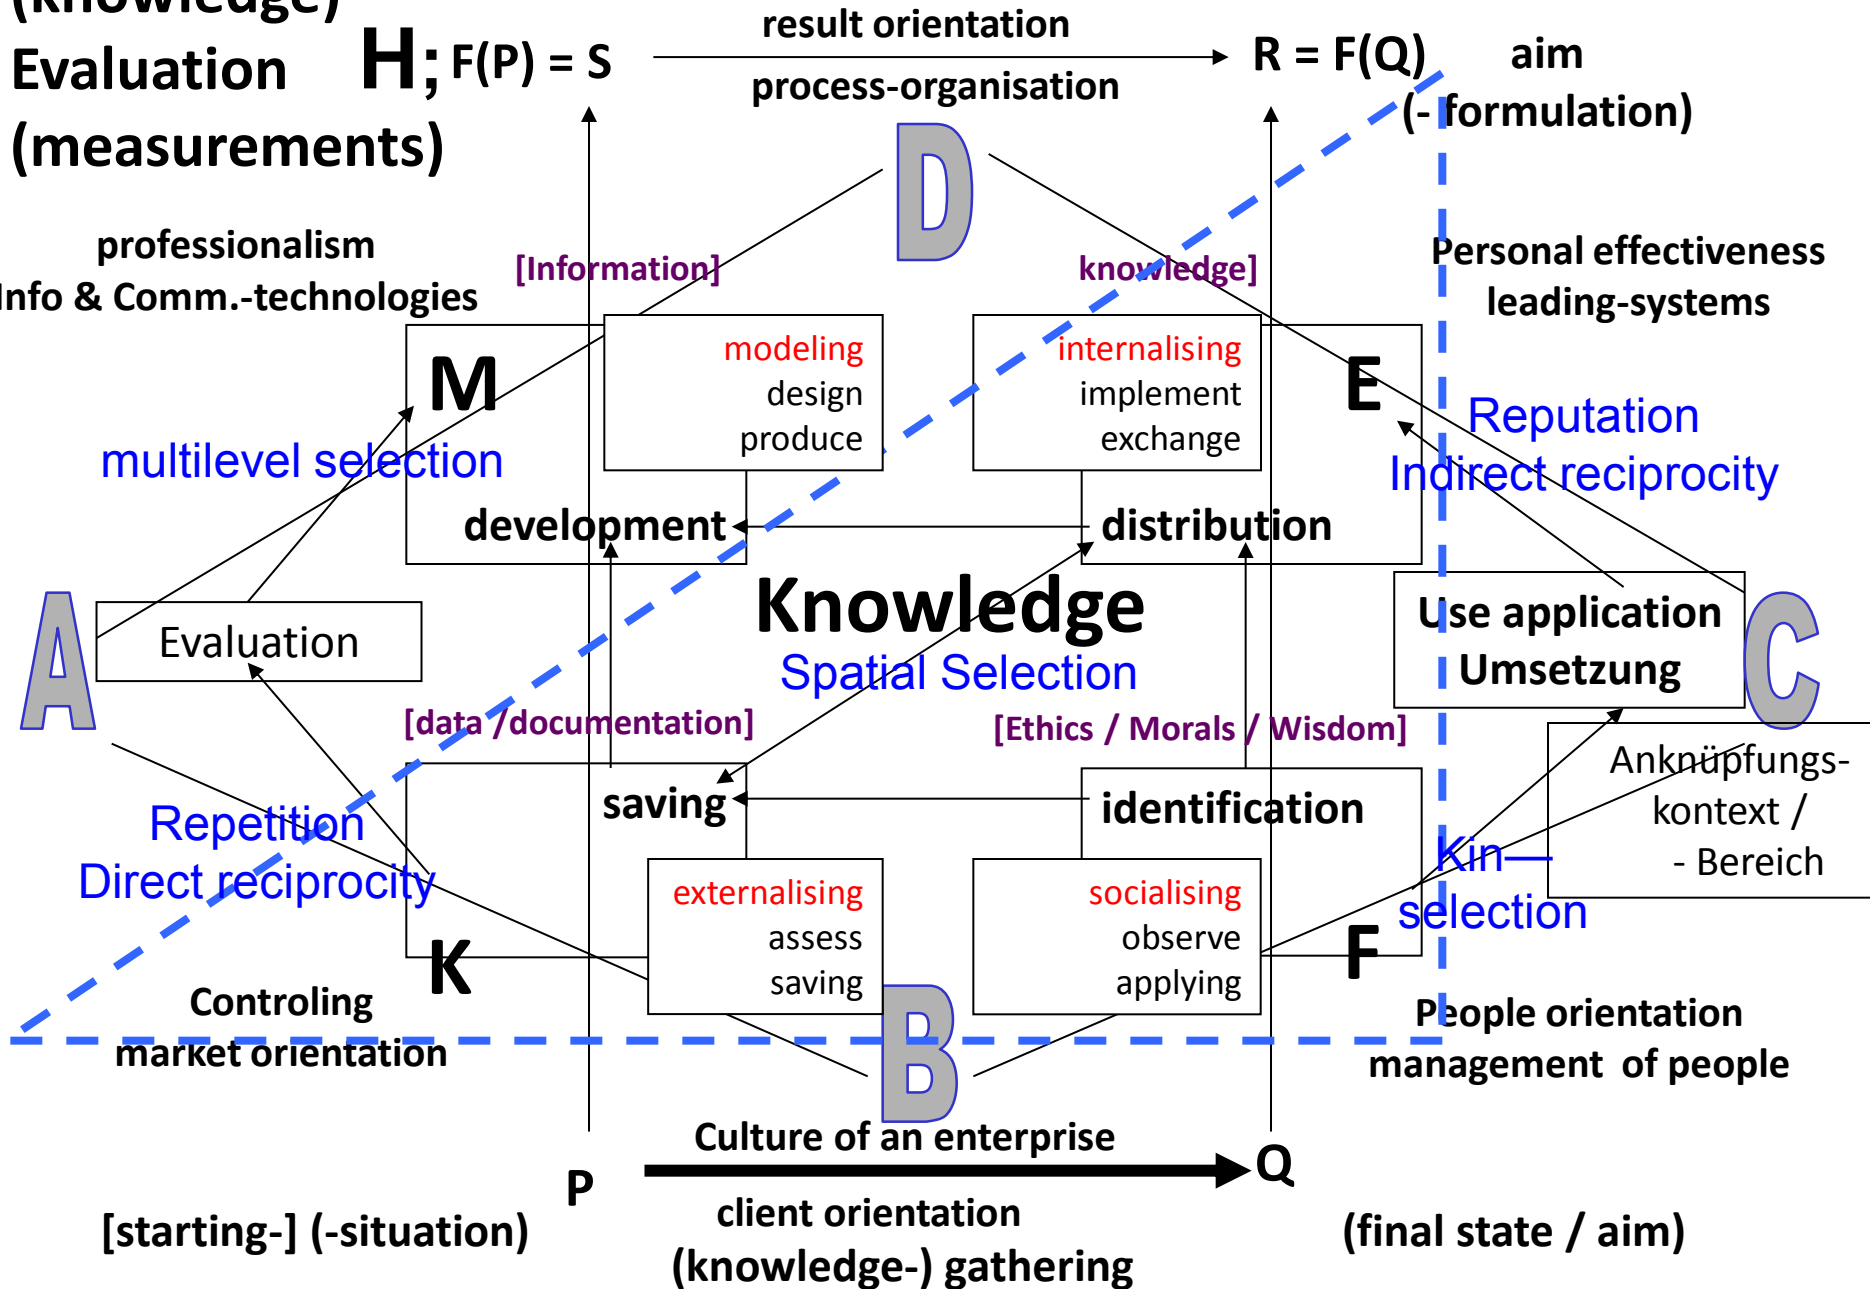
(Knowledge)
Evaluation
(measurements)

H; F(P) = S

result orientation

process-organisation

R = F(Q)

aim
(- formulation)

professionalism
Info & Comm.-technologies

[Information]

D

knowledge]

Personal effectiveness
leading-systems

M

modeling
design
produce

internalising
implement
exchange

E

multilevel selection

Reputation
Indirect reciprocity

development

distribution

A

Evaluation

Knowledge
Spatial Selection

Use application
Umsetzung

C

[data /documentation]

[Ethics / Morals / Wisdom]

Anknüpfungs-
kontext /
- Bereich

saving

identification

Repetition
Direct reciprocity

externalising
assess
saving

socialising
observe
applying

Kin—
selection

K

F

Controling
market orientation

B

People orientation
management of people

Culture of an enterprise

P

Q

client orientation
(knowledge-) gathering

[starting-] (-situation)

(final state / aim)